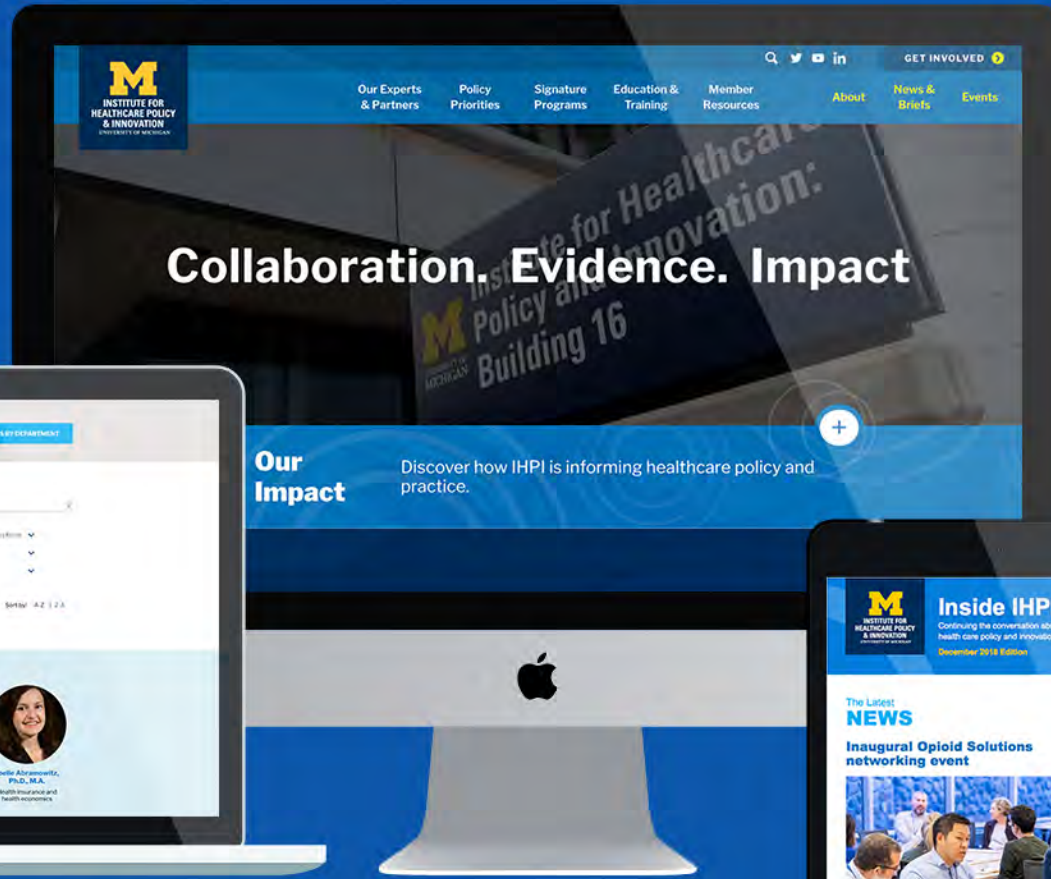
M
INSTITUTE FOR HEALTHCARE POLICY & INNOVATION
UNIVERSITY OF MICHIGAN

GET INVOLVED

Our Experts & Partners
Policy Priorities
Signature Programs
Education & Training
Member Resources
About
News & Briefs
Events

Institute for Healthcare Policy and Innovation: Building 16

Collaboration. Evidence. Impact

Our Impact

Discover how IHPI is informing healthcare policy and practice.

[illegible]RY DEPARTMENT

Sort by: A-Z | Z-A

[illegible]elle Abramowitz, Ph.D., M.A.
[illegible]ealth insurance and health economics

M
INSTITUTE FOR HEALTHCARE POLICY & INNOVATION
UNIVERSITY OF MICHIGAN

Inside IHP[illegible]
Continuing the conversation ab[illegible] health care policy and innovatio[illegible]
December 2018 Edition

The Latest
NEWS

Inaugural Opioid Solutions networking event